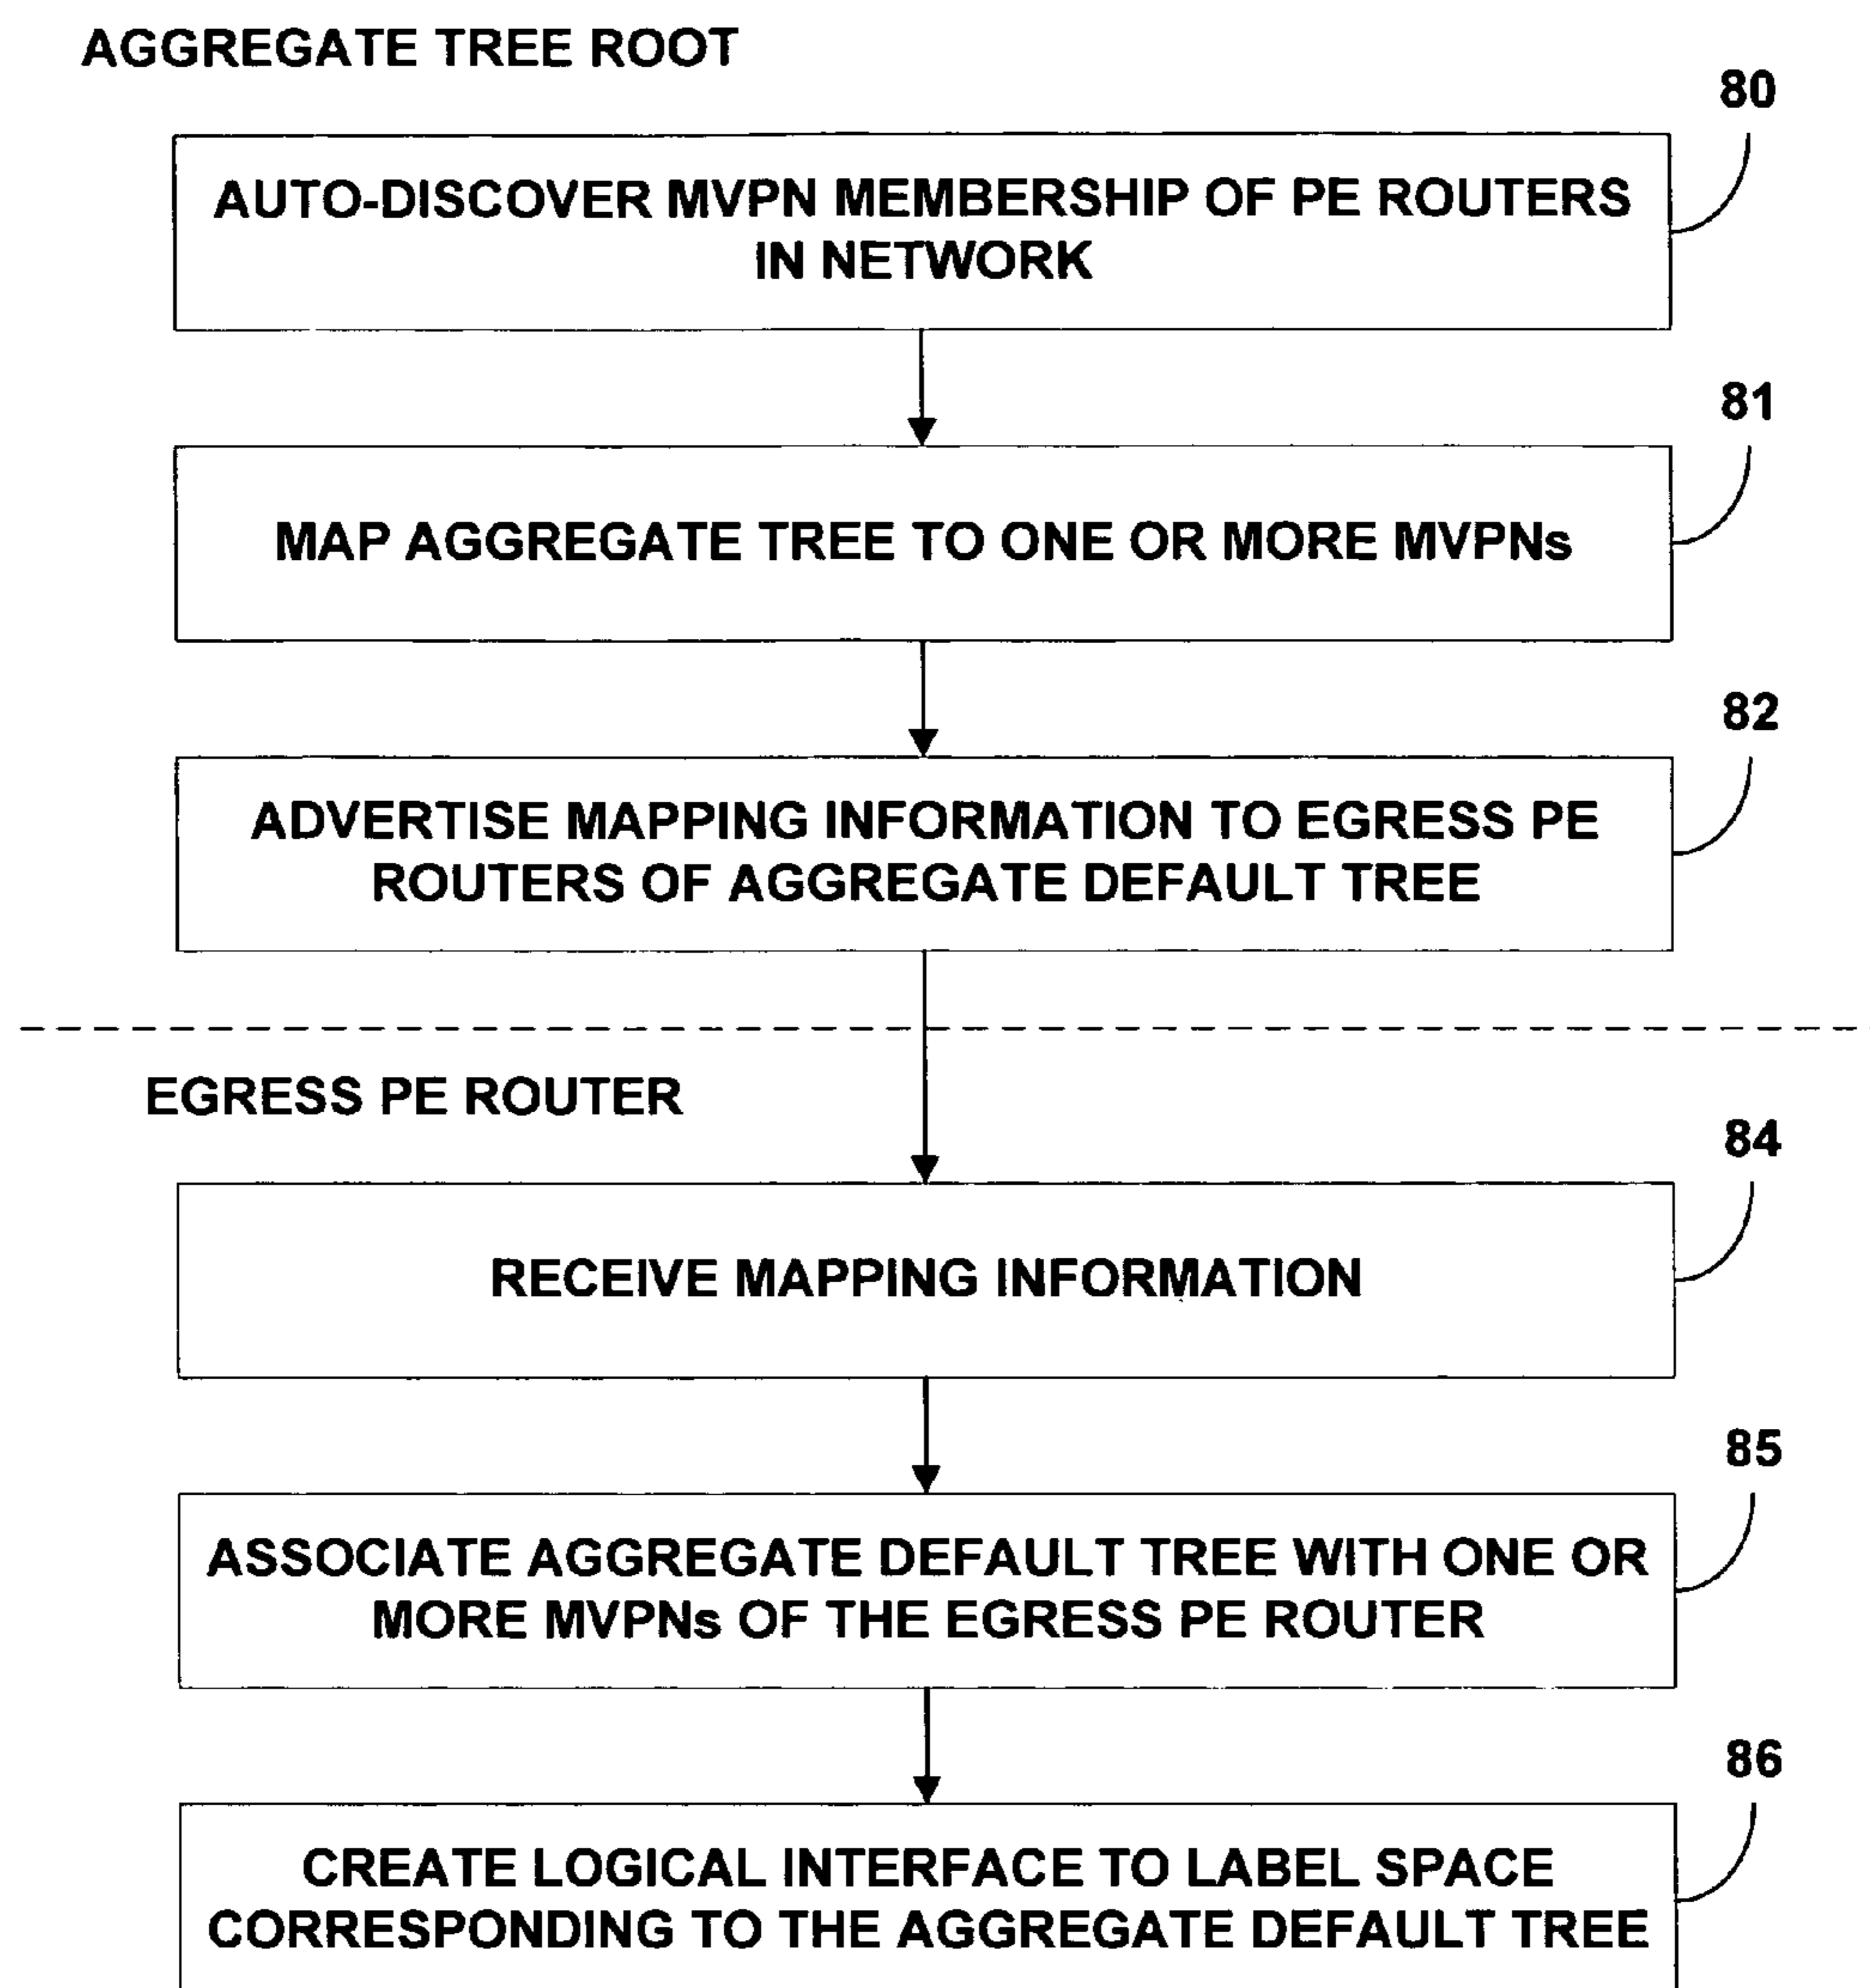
AGGREGATE TREE ROOT

80

AUTO-DISCOVER MVPN MEMBERSHIP OF PE ROUTERS IN NETWORK

81

MAP AGGREGATE TREE TO ONE OR MORE MVPNs

82

ADVERTISE MAPPING INFORMATION TO EGRESS PE ROUTERS OF AGGREGATE DEFAULT TREE

EGRESS PE ROUTER

84

RECEIVE MAPPING INFORMATION

85

ASSOCIATE AGGREGATE DEFAULT TREE WITH ONE OR MORE MVPNs OF THE EGRESS PE ROUTER

86

CREATE LOGICAL INTERFACE TO LABEL SPACE CORRESPONDING TO THE AGGREGATE DEFAULT TREE